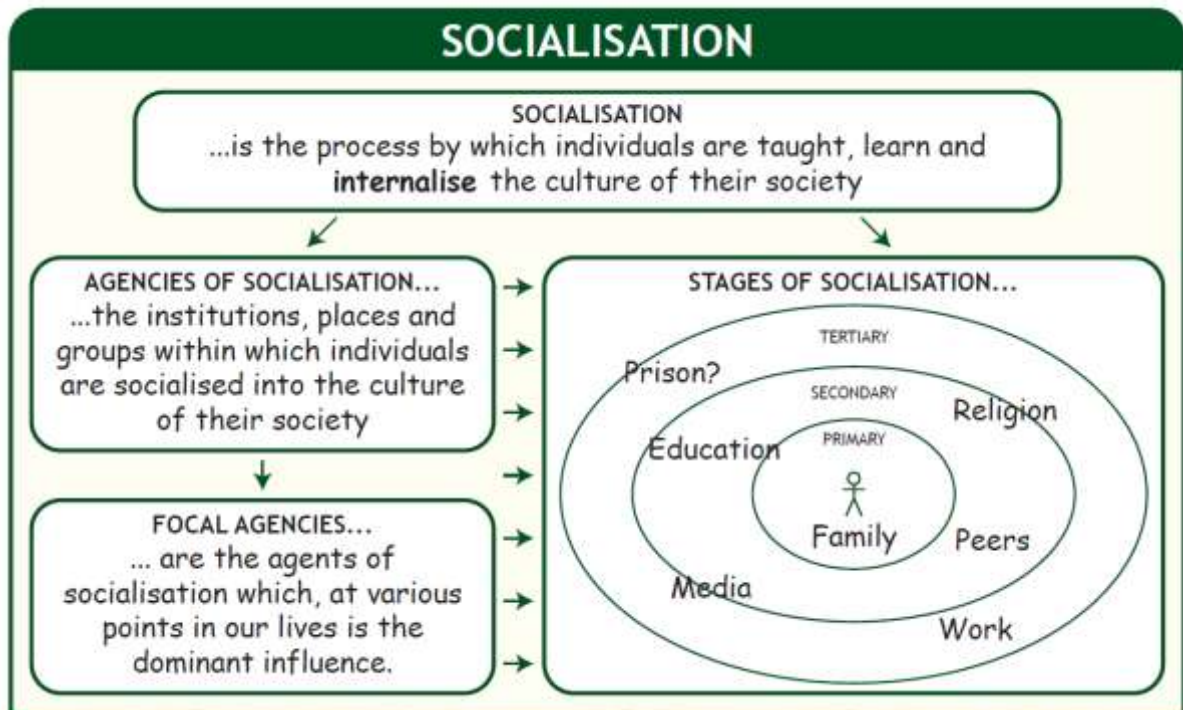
SOCIALISATION

SOCIALISATION
...is the process by which individuals are taught, learn and **internalise** the culture of their society

AGENCIES OF SOCIALISATION...
...the institutions, places and groups within which individuals are socialised into the culture of their society

FOCAL AGENCIES...
... are the agents of socialisation which, at various points in our lives is the dominant influence.

STAGES OF SOCIALISATION...

TERTIARY
Prison?
SECONDARY
Religion
Education
PRIMARY
Family
Peers
Media
Work